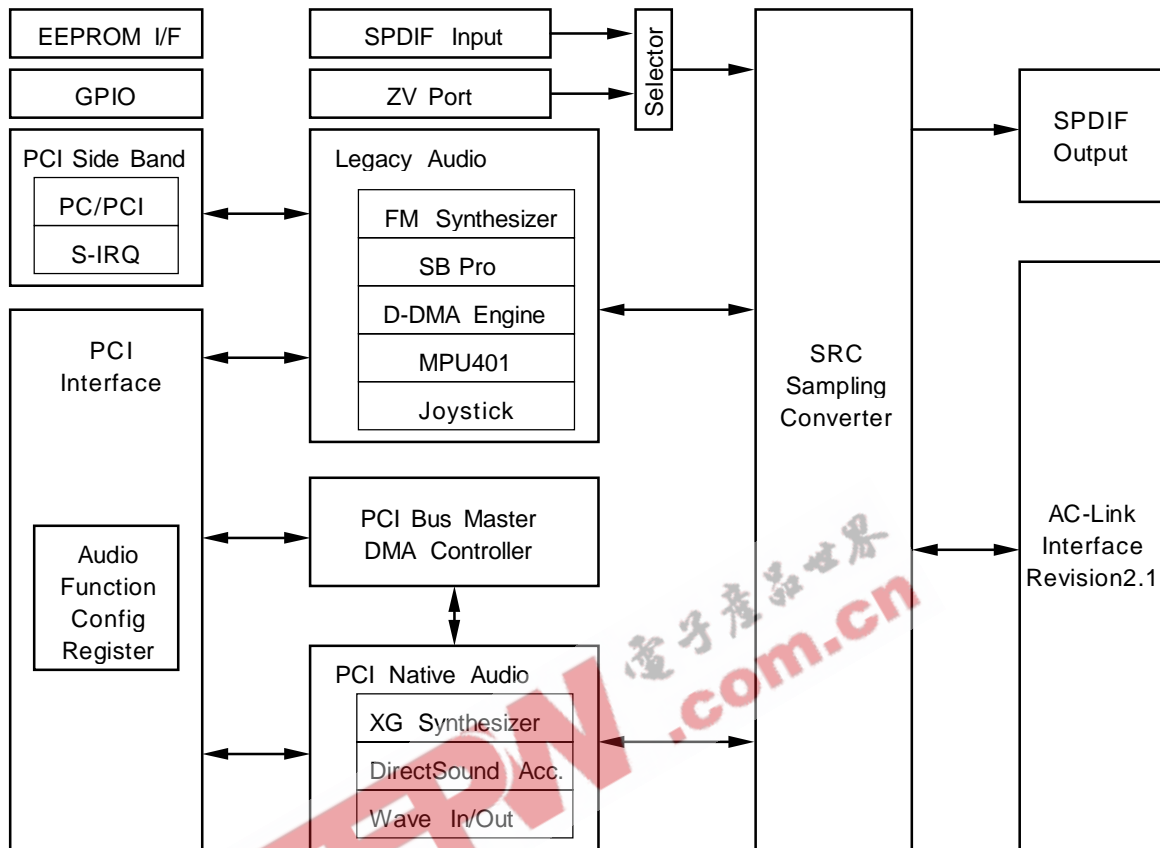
EEPROM I/F

GPIO

PCI Side Band

PC/PCI

S-IRQ

PCI Interface

Audio Function Config Register

SPDIF Input

ZV Port

Selector

Legacy Audio

FM Synthesizer

SB Pro

D-DMA Engine

MPU401

Joystick

PCI Bus Master DMA Controller

PCI Native Audio

XG Synthesizer

DirectSound Acc.

Wave In/Out

SRC Sampling Converter

SPDIF Output

AC-Link Interface Revision2.1

电子产品世界

EPW.com.cn